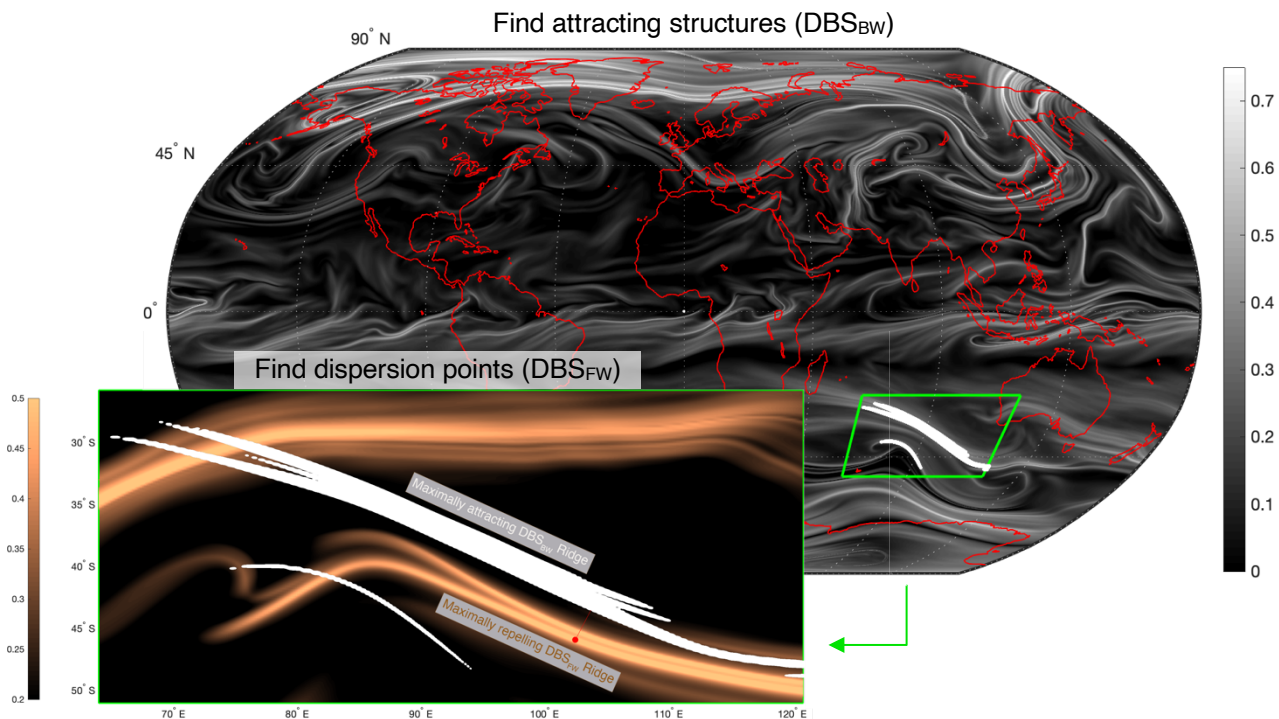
Find attracting structures (DBS$_{BW}$)

90° N

45° N

0°

0.7
0.6
0.5
0.4
0.3
0.2
0.1
0

Find dispersion points (DBS$_{FW}$)

0.5
0.45
0.4
0.35
0.3
0.25
0.2

30° S
35° S
40° S
45° S
50° S

Maximally attracting DBS$_{BW}$ Ridge

Maximally repelling DBS$_{FW}$ Ridge

70° E
80° E
90° E
100° E
110° E
120° E